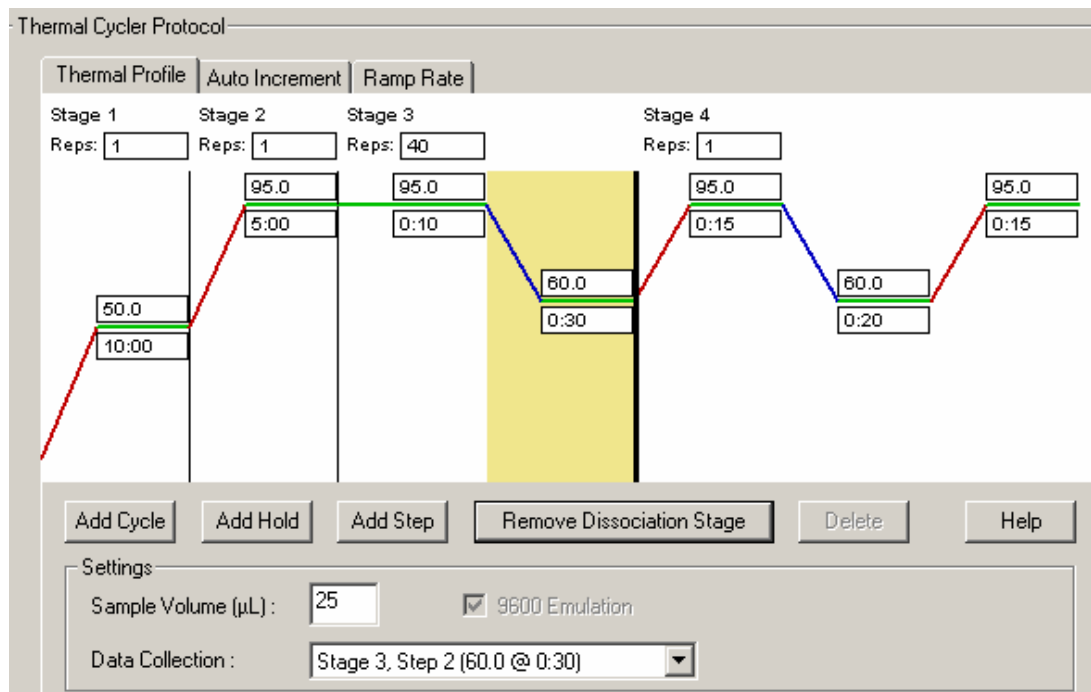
Thermal Cycler Protocol

Thermal Profile | Auto Increment | Ramp Rate

Stage 1
Reps: 1
Stage 2
Reps: 1
Stage 3
Reps: 40
Stage 4
Reps: 1

50.0
10:00
95.0
5:00
95.0
0:10
60.0
0:30
95.0
0:15
60.0
0:20
95.0
0:15

Add Cycle
Add Hold
Add Step
Remove Dissociation Stage
Delete
Help

Settings
Sample Volume (µL) : 25
9600 Emulation
Data Collection : Stage 3, Step 2 (60.0 @ 0:30)